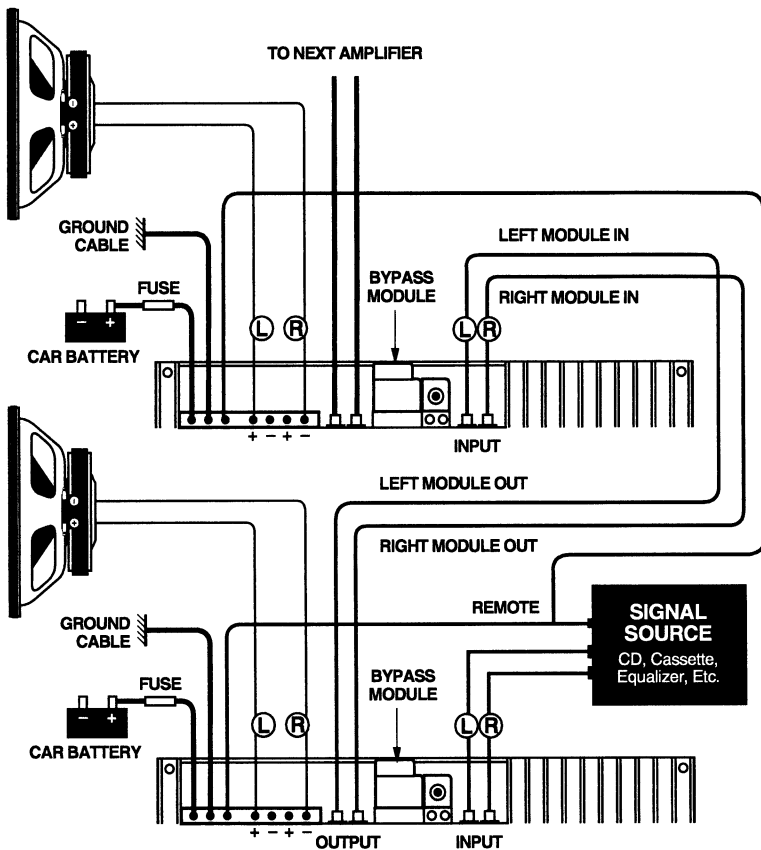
TO NEXT AMPLIFIER

GROUND CABLE

FUSE

CAR BATTERY

L R

+ − + −

BYPASS MODULE

LEFT MODULE IN

RIGHT MODULE IN

L R

INPUT

LEFT MODULE OUT

RIGHT MODULE OUT

REMOTE

SIGNAL SOURCE

CD, Cassette, Equalizer, Etc.

GROUND CABLE

FUSE

CAR BATTERY

L R

BYPASS MODULE

L R

+ − + −

OUTPUT

INPUT